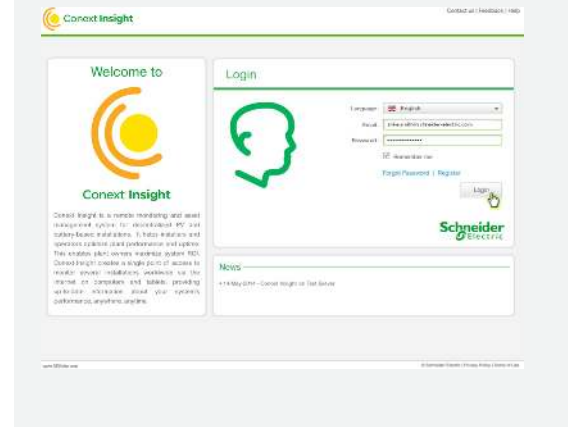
Conext Insight

Contact us | Feedback | Help

Welcome to

Conext Insight

Conext Insight is a remote monitoring and asset management system for decentralized PV and battery-based installations. It helps installers and operators optimize plant performance and uptime. This enables plant owners maximize system ROI. Conext Insight creates a single point of access to monitor several installations worldwide via the internet on computers and tablets providing up-to-date information about your system's performance, anywhere, anytime.

Login

Language English

Email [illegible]

Password ••••••••••••••

Remember me

Forgot Password | Register

Login

Schneider Electric

News

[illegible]

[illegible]

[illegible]